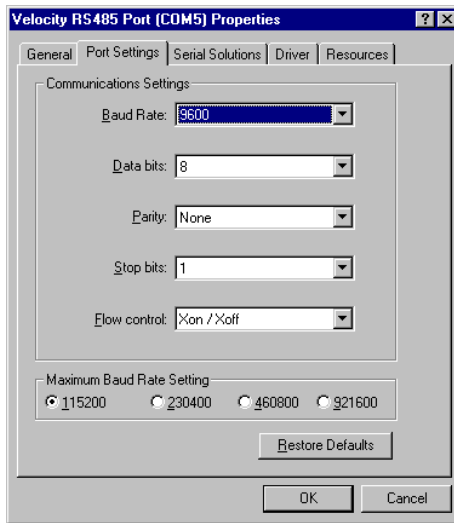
Velocity RS485 Port (COM5) Properties

?
X

General
Port Settings
Serial Solutions
Driver
Resources

Communications Settings

Baud Rate: 9600

Data bits: 8

Parity: None

Stop bits: 1

Flow control: Xon / Xoff

Maximum Baud Rate Setting

115200
230400
460800
921600

Restore Defaults

OK
Cancel